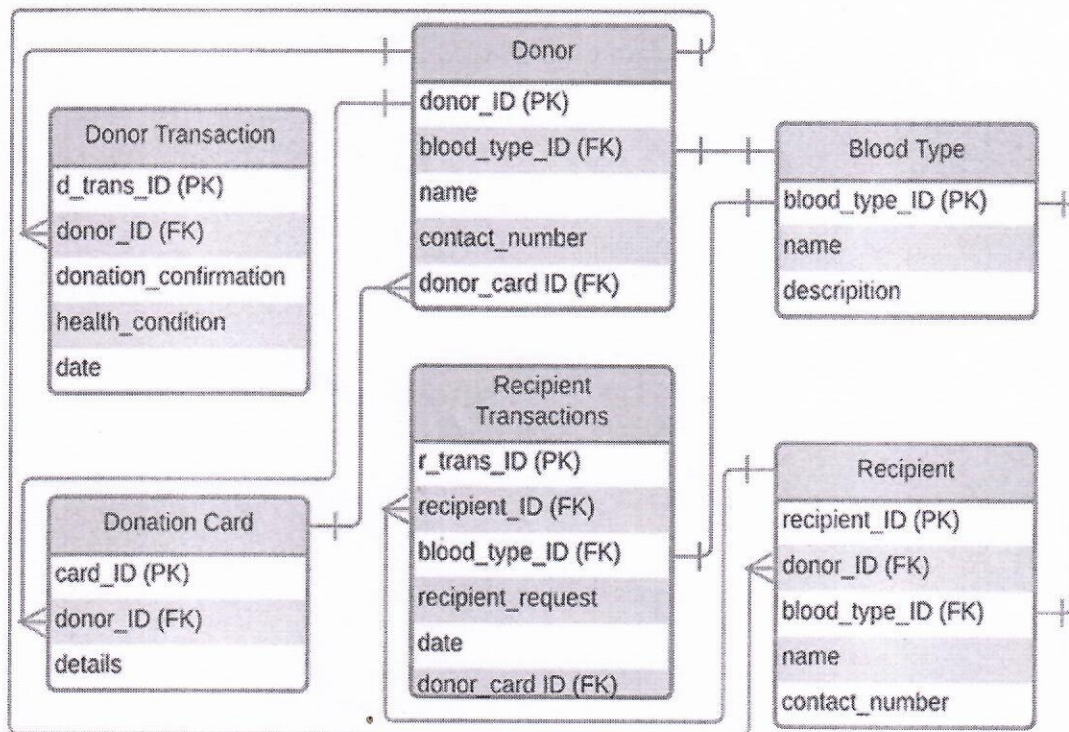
Donor
donor_ID (PK)
blood_type_ID (FK)
name
contact_number
donor_card ID (FK)

Donor Transaction
d_trans_ID (PK)
donor_ID (FK)
donation_confirmation
health_condition
date

Blood Type
blood_type_ID (PK)
name
descripition

Recipient Transactions
r_trans_ID (PK)
recipient_ID (FK)
blood_type_ID (FK)
recipient_request
date
donor_card ID (FK)

Donation Card
card_ID (PK)
donor_ID (FK)
details

Recipient
recipient_ID (PK)
donor_ID (FK)
blood_type_ID (FK)
name
contact_number